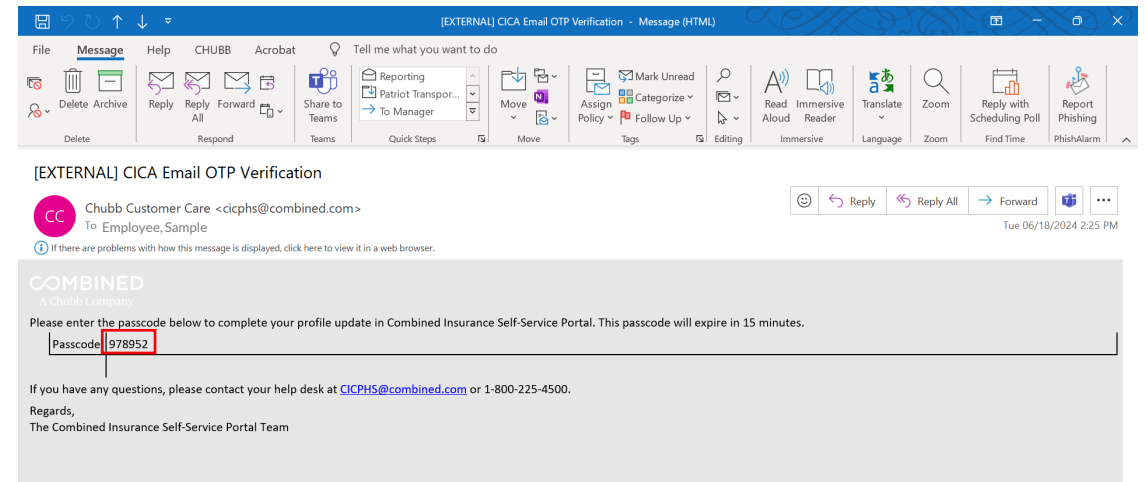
[EXTERNAL] CICA Email OTP Verification - Message (HTML)

File Message Help CHUBB Acrobat Tell me what you want to do

Delete Archive
Delete
Reply Reply All Forward
Respond
Share to Teams
Teams
Reporting
Patriot Transpor...
To Manager
Quick Steps
Move
Move
Assign Policy
Mark Unread
Categorize
Follow Up
Tags
Editing
Read Aloud
Immersive Reader
Immersive
Translate
Language
Zoom
Zoom
Reply with Scheduling Poll
Find Time
Report Phishing
PhishAlarm

[EXTERNAL] CICA Email OTP Verification

CC
Chubb Customer Care <cicphs@combined.com>
To Employee, Sample

Reply Reply All Forward
Tue 06/18/2024 2:25 PM

If there are problems with how this message is displayed, click here to view it in a web browser.

COMBINED
A Chubb Company

Please enter the passcode below to complete your profile update in Combined Insurance Self-Service Portal. This passcode will expire in 15 minutes.

Passcode 978952

If you have any questions, please contact your help desk at CICPHS@combined.com or 1-800-225-4500.

Regards,
The Combined Insurance Self-Service Portal Team